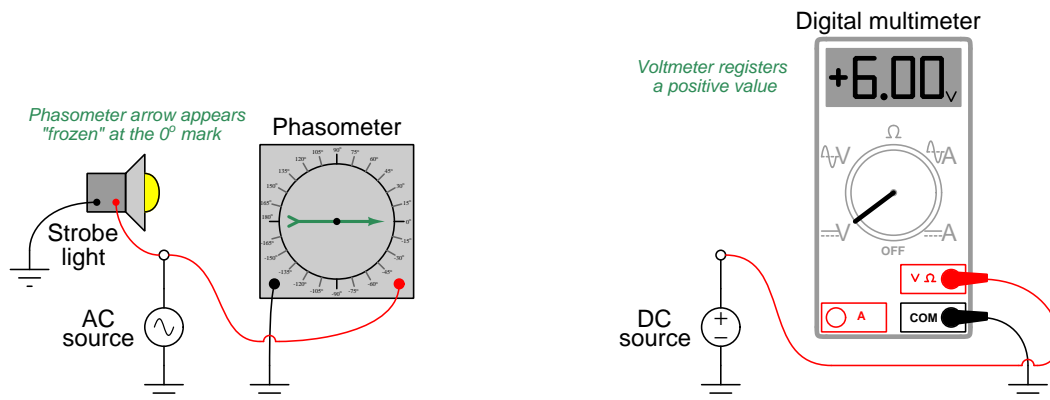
Phasometer arrow appears "frozen" at the $0^o$ mark

Strobe light

Phasometer

90° 75° 60° 45° 30° 15° 0° -15° -30° -45° -60° -75° -90° -105° -120° -135° -150° -165° 180° 165° 150° 135° 120° 105°

AC source

Digital multimeter

Voltmeter registers a positive value

+6.00 V

Ω

V

A

V

A

OFF

V Ω

A

COM

DC source

+

−